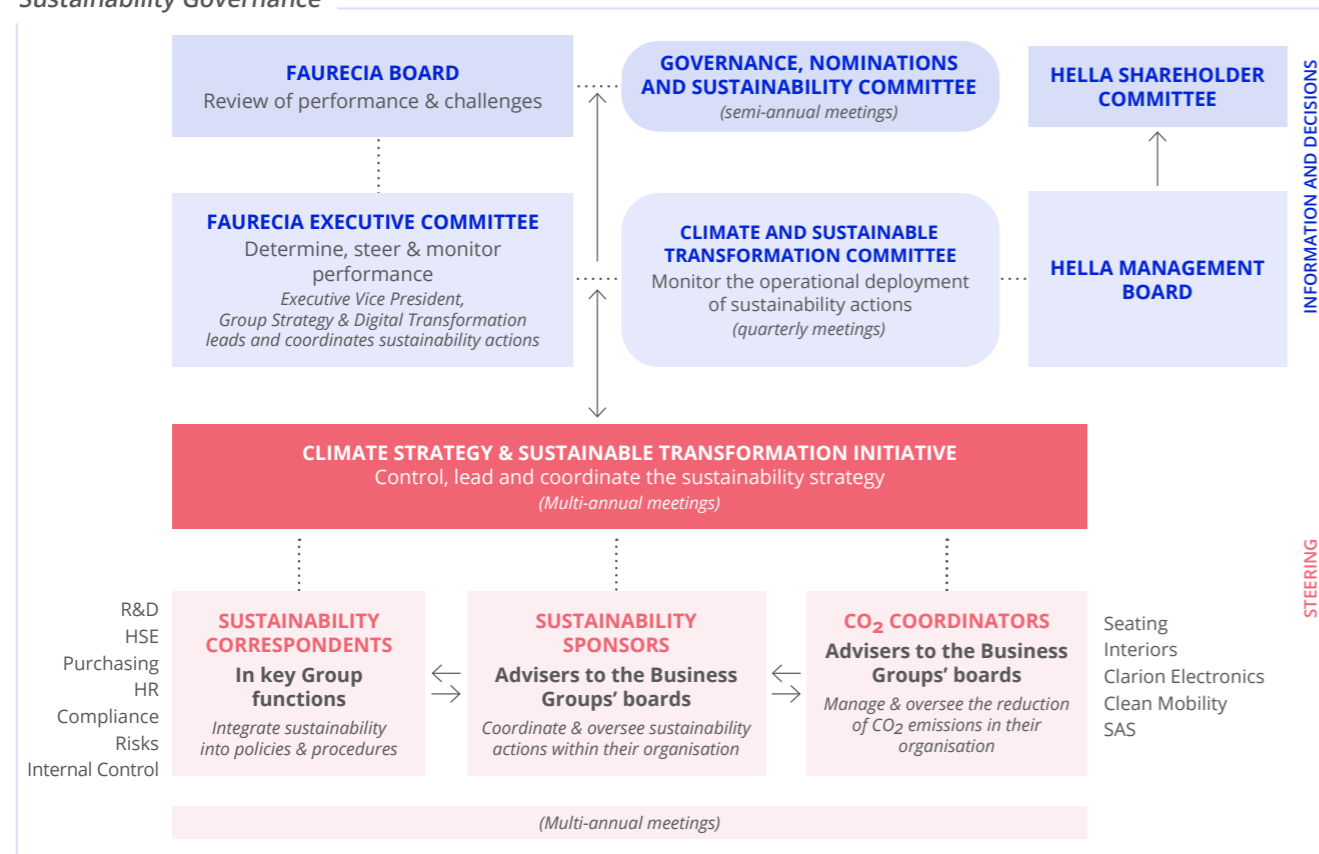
Sustainability Governance

FAURECIA BOARD
Review of performance & challenges

GOVERNANCE, NOMINATIONS AND SUSTAINABILITY COMMITTEE
(semi-annual meetings)

HELLA SHAREHOLDER COMMITTEE

INFORMATION AND DECISIONS

FAURECIA EXECUTIVE COMMITTEE
Determine, steer & monitor performance
Executive Vice President, Group Strategy & Digital Transformation leads and coordinates sustainability actions

CLIMATE AND SUSTAINABLE TRANSFORMATION COMMITTEE
Monitor the operational deployment of sustainability actions
(quarterly meetings)

HELLA MANAGEMENT BOARD

CLIMATE STRATEGY & SUSTAINABLE TRANSFORMATION INITIATIVE
Control, lead and coordinate the sustainability strategy
(Multi-annual meetings)

STEERING

R&D
HSE
Purchasing
HR
Compliance
Risks
Internal Control

SUSTAINABILITY CORRESPONDENTS
In key Group functions
Integrate sustainability into policies & procedures

SUSTAINABILITY SPONSORS
Advisers to the Business Groups' boards
Coordinate & oversee sustainability actions within their organisation

$CO_2$ COORDINATORS
Advisers to the Business Groups' boards
Manage & oversee the reduction of $CO_2$ emissions in their organisation

Seating
Interiors
Clarion Electronics
Clean Mobility
SAS

(Multi-annual meetings)